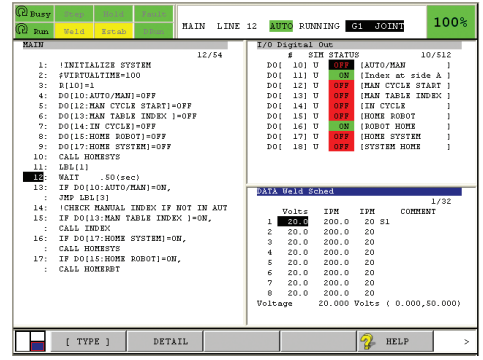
Busy Step Hold Fault
Run Weld Estab I/Enbl
MAIN LINE 12 AUTO RUNNING G1 JOINT
100%

MAIN
12/54
1: !INITIALIZE SYSTEM
2: $VIRTUALTIME=100
3: R[10]=1
4: DO[10:AUTO/MAN]=OFF
5: DO[12:MAN CYCLE START]=OFF
6: DO[13:MAN TABLE INDEX ]=OFF
7: DO[14:IN CYCLE]=OFF
8: DO[15:HOME ROBOT]=OFF
9: DO[17:HOME SYSTEM]=OFF
10: CALL HOMESYS
11: LBL[1]
12: WAIT .50(sec)
13: IF DO[10:AUTO/MAN]=ON,
: JMP LBL[3]
14: !CHECK MANUAL INDEX IF NOT IN AUT
15: IF DO[13:MAN TABLE INDEX ]=ON,
: CALL INDEX
16: IF DO[17:HOME SYSTEM]=ON,
: CALL HOMESYS
17: IF DO[15:HOME ROBOT]=ON,
: CALL HOMERBT

I/O Digital Out
# SIM STATUS 10/512
DO[ 10] U OFF [AUTO/MAN ]
DO[ 11] U ON [Index at side A ]
DO[ 12] U OFF [MAN CYCLE START ]
DO[ 13] U OFF [MAN TABLE INDEX ]
DO[ 14] U OFF [IN CYCLE ]
DO[ 15] U OFF [HOME ROBOT ]
DO[ 16] U ON [ROBOT HOME ]
DO[ 17] U OFF [HOME SYSTEM ]
DO[ 18] U OFF [SYSTEM HOME ]

DATA Weld Sched
1/32
| | Volts | IPM | IPM | COMMENT |
|---|---|---|---|---|
| 1 | 20.0 | 200.0 | 20 | S1 |
| 2 | 20.0 | 200.0 | 20 | |
| 3 | 20.0 | 200.0 | 20 | |
| 4 | 20.0 | 200.0 | 20 | |
| 5 | 20.0 | 200.0 | 20 | |
| 6 | 20.0 | 200.0 | 20 | |
| 7 | 20.0 | 200.0 | 20 | |
| 8 | 20.0 | 200.0 | 20 | |
Voltage 20.000 Volts ( 0.000,50.000)

[ TYPE ] DETAIL HELP >